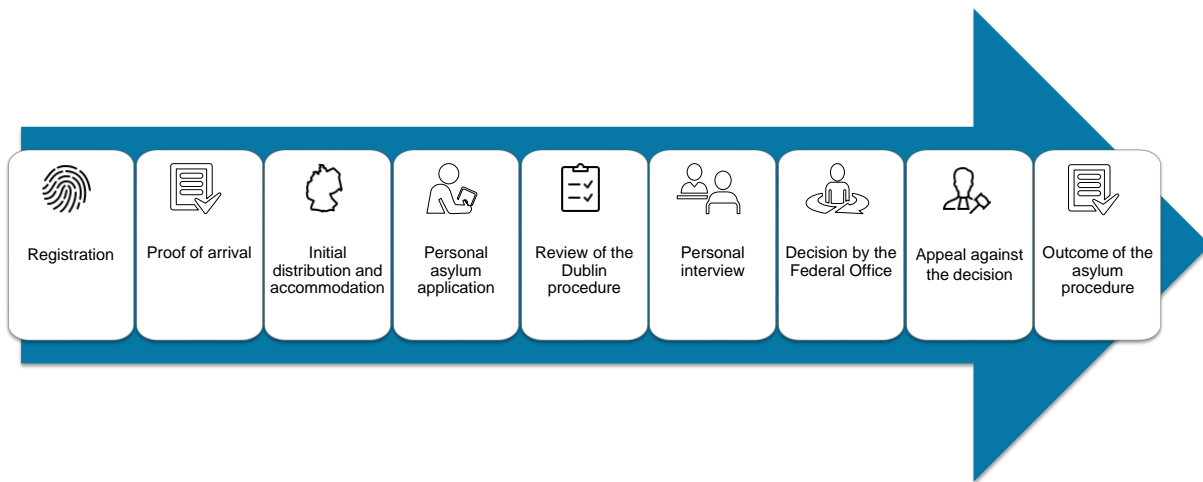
Registration

Proof of arrival

Initial distribution and accommodation

Personal asylum application

Review of the Dublin procedure

Personal interview

Decision by the Federal Office

Appeal against the decision

Outcome of the asylum procedure